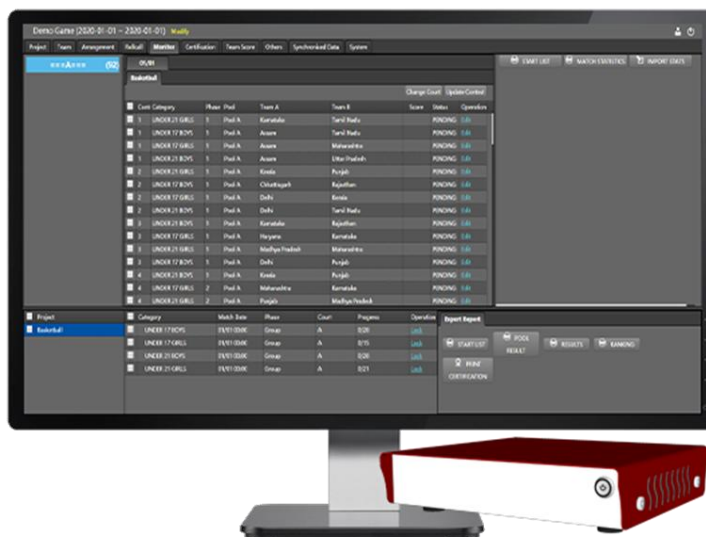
Demo Game (2020-01-01 ~ 2020-01-01) Modify

Project | Team | Arrangement | Ballcall | Matches | Certification | Team Score | Others | Synchronized Data | System

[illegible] (52)

05/01

Basketball

START LIST | MATCH STATISTICS | IMPORT STATS

Change Court | Update Control

| Court | Category | Phase | Pool | Team A | Team B | Score | Status | Operation |
|---|---|---|---|---|---|---|---|---|
| 1 | UNDER 21 GIRLS | 1 | Pool A | Karnataka | Tamil Nadu | | PENDING | Edit |
| 1 | UNDER 17 BOYS | 1 | Pool A | Assam | Tamil Nadu | | PENDING | Edit |
| 1 | UNDER 21 GIRLS | 1 | Pool A | Assam | Maharashtra | | PENDING | Edit |
| 1 | UNDER 21 GIRLS | 1 | Pool A | Assam | Uttar Pradesh | | PENDING | Edit |
| 2 | UNDER 21 GIRLS | 1 | Pool A | Kerala | Punjab | | PENDING | Edit |
| 2 | UNDER 17 BOYS | 1 | Pool A | Chhattisgarh | Rajasthan | | PENDING | Edit |
| 2 | UNDER 17 BOYS | 1 | Pool A | Delhi | Kerala | | PENDING | Edit |
| 2 | UNDER 21 BOYS | 1 | Pool A | Delhi | Tamil Nadu | | PENDING | Edit |
| 3 | UNDER 21 BOYS | 1 | Pool A | Karnataka | Rajasthan | | PENDING | Edit |
| 3 | UNDER 17 GIRLS | 1 | Pool A | Haryana | Karnataka | | PENDING | Edit |
| 3 | UNDER 21 GIRLS | 1 | Pool A | Madhya Pradesh | Maharashtra | | PENDING | Edit |
| 3 | UNDER 17 BOYS | 1 | Pool A | Delhi | Punjab | | PENDING | Edit |
| 4 | UNDER 21 BOYS | 1 | Pool A | Kerala | Punjab | | PENDING | Edit |
| 4 | UNDER 17 GIRLS | 2 | Pool A | Maharashtra | Karnataka | | PENDING | Edit |
| 4 | UNDER 21 GIRLS | 2 | Pool A | Punjab | Madhya Pradesh | | PENDING | Edit |

Project
Basketball

| Category | Match Date | Phase | Court | Progress | Operation |
|---|---|---|---|---|---|
| UNDER 17 BOYS | 05/01 00:00 | Group | A | 0/20 | Look |
| UNDER 17 GIRLS | 05/01 00:00 | Group | A | 0/15 | Look |
| UNDER 21 BOYS | 05/01 00:00 | Group | A | 0/20 | Look |
| UNDER 21 GIRLS | 05/01 00:00 | Group | A | 0/21 | Look |

Export Report

START LIST | POOL RESULT | RESULTS | RANKING | PRINT CERTIFICATION